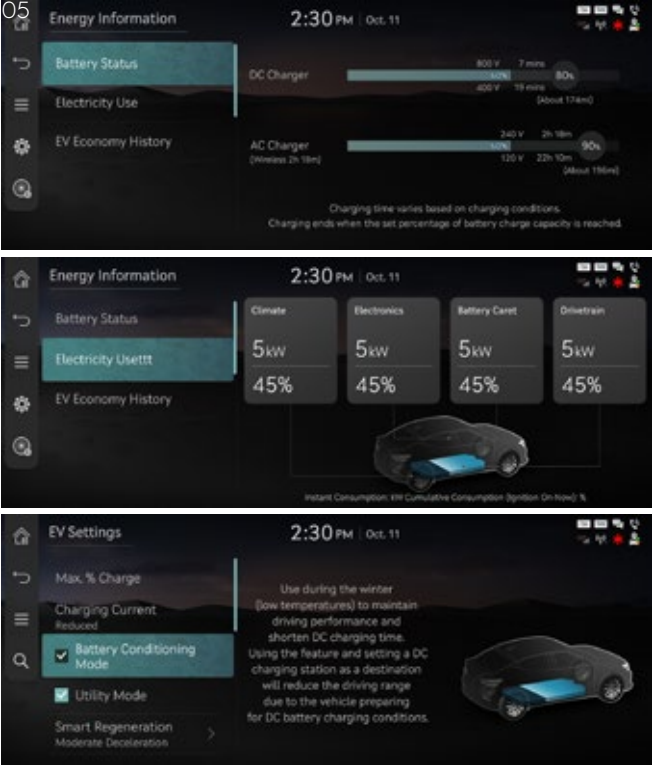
05

Energy Information

2:30PM | Oct. 11

Battery Status

Electricity Use

EV Economy History

DC Charger

800 V 7 mins

60%

400 V 19 mins

80%

(About 174mi)

AC Charger

(Wireless 2h 18m)

240 V 2h 18m

60%

120 V 22h 10m

90%

(About 196mi)

Charging time varies based on charging conditions.

Charging ends when the set percentage of battery charge capacity is reached.

Energy Information

2:30PM | Oct. 11

Battery Status

Electricity Usettt

EV Economy History

Climate

5kW

45%

Electronics

5kW

45%

Battery Caret

5kW

45%

Drivetrain

5kW

45%

Instant Consumption: kW Cumulative Consumption (Ignition On Now): %

EV Settings

2:30PM | Oct. 11

Max. % Charge

Charging Current

Reduced

Battery Conditioning Mode

Utility Mode

Smart Regeneration

Moderate Deceleration

Use during the winter (low temperatures) to maintain driving performance and shorten DC charging time. Using the feature and setting a DC charging station as a destination will reduce the driving range due to the vehicle preparing for DC battery charging conditions.